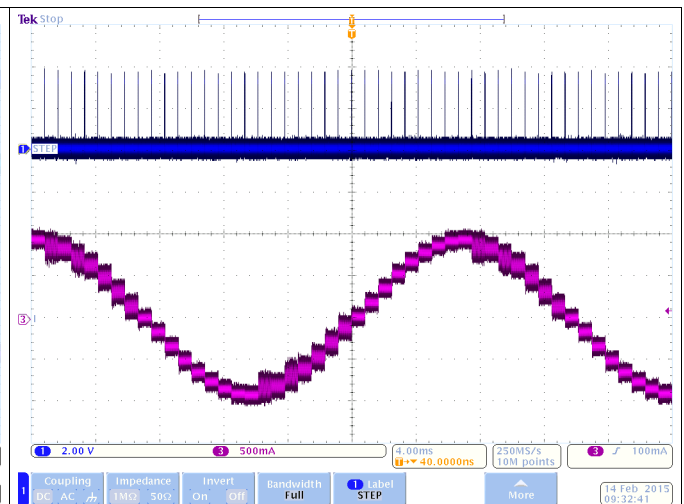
Tek Stop

T

1 STEP

3

1 2.00 V 3 500mA

4.00ms
T▸▾ 40.0000ns

250MS/s
10M points

3 ƒ 100mA

1

Coupling
DC AC ⏚

Impedance
1MΩ 50Ω

Invert
On Off

Bandwidth
Full

1 Label
STEP

More

14 Feb 2015
09:32:41